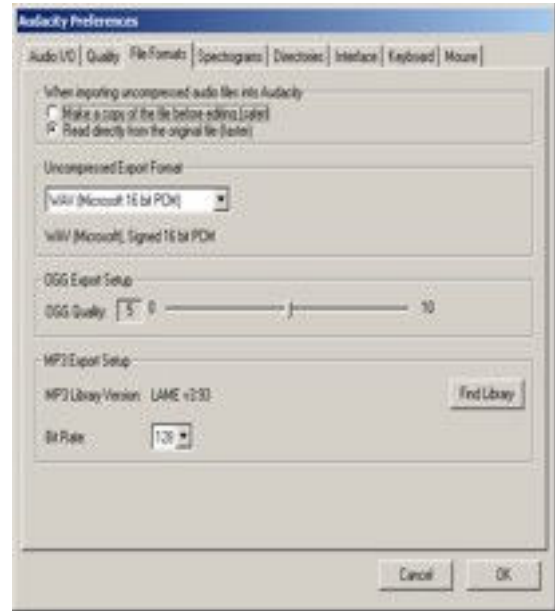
Audacity Preferences

Audio I/O | Quality | File Formats | Spectrograms | Directories | Interface | Keyboard | Mouse

When importing uncompressed audio files into Audacity
Make a copy of the file before editing (safer)
Read directly from the original file (faster)

Uncompressed Export Format
WAV (Microsoft 16 bit PCM)
WAV (Microsoft), Signed 16 bit PCM

OGG Export Setup
OGG Quality: 5 0 10

MP3 Export Setup
MP3 Library Version: LAME v3.93
Find Library
Bit Rate: 128

Cancel
OK